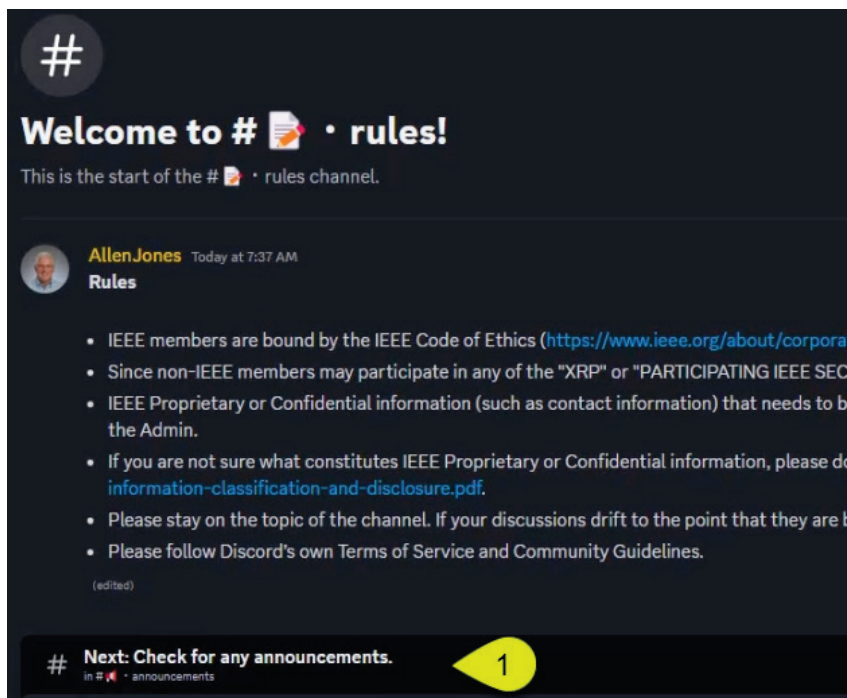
#

Welcome to # 📝 · rules!

This is the start of the # 📝 · rules channel.

AllenJones Today at 7:37 AM

Rules

- IEEE members are bound by the IEEE Code of Ethics (https://www.ieee.org/about/corpora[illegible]
- Since non-IEEE members may participate in any of the "XRP" or "PARTICIPATING IEEE SEC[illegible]
- IEEE Proprietary or Confidential information (such as contact information) that needs to b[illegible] the Admin.
- If you are not sure what constitutes IEEE Proprietary or Confidential information, please do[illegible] information-classification-and-disclosure.pdf.
- Please stay on the topic of the channel. If your discussions drift to the point that they are b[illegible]
- Please follow Discord's own Terms of Service and Community Guidelines.

(edited)

# Next: Check for any announcements.
in # 📢 · announcements

1